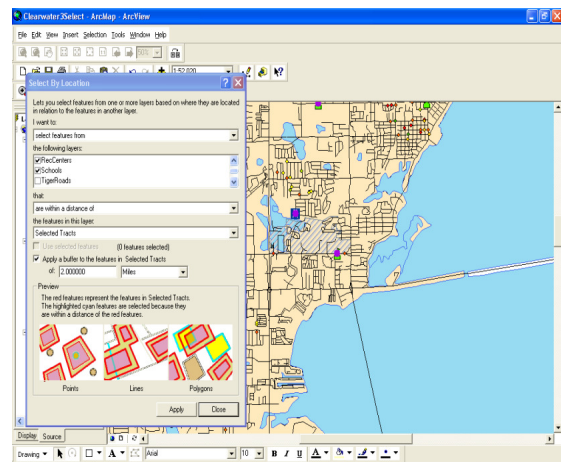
Clearwater3Select - ArcMap - ArcView

File Edit View Insert Selection Tools Window Help

1:52,020

Select By Location

Lets you select features from one or more layers based on where they are located in relation to the features in another layer.

I want to:

select features from

the following layers:

RecCenters
Schools
TigerRoads

that:

are within a distance of

the features in this layer:

Selected Tracts

Use selected features (0 features selected)

Apply a buffer to the features in Selected Tracts

of: 2.000000 Miles

Preview

The red features represent the features in Selected Tracts. The highlighted cyan features are selected because they are within a distance of the red features.

Points Lines Polygons

Apply Close

Display Source

Drawing Arial 10 B I U A